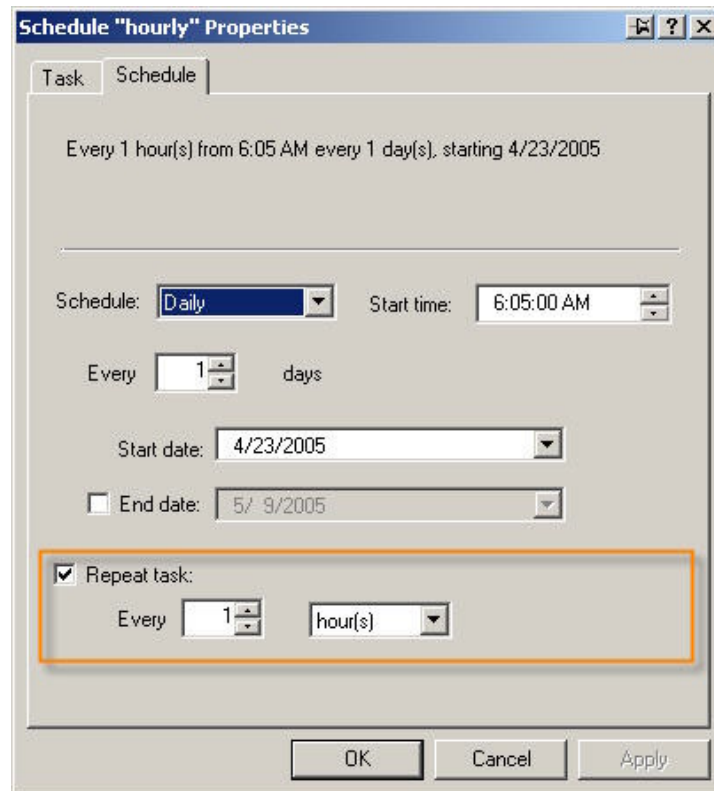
Schedule "hourly" Properties

? X

Task Schedule

Every 1 hour(s) from 6:05 AM every 1 day(s), starting 4/23/2005

Schedule: Daily

Start time: 6:05:00 AM

Every 1 days

Start date: 4/23/2005

End date: 5/ 9/2005

Repeat task:

Every 1 hour(s)

OK Cancel Apply